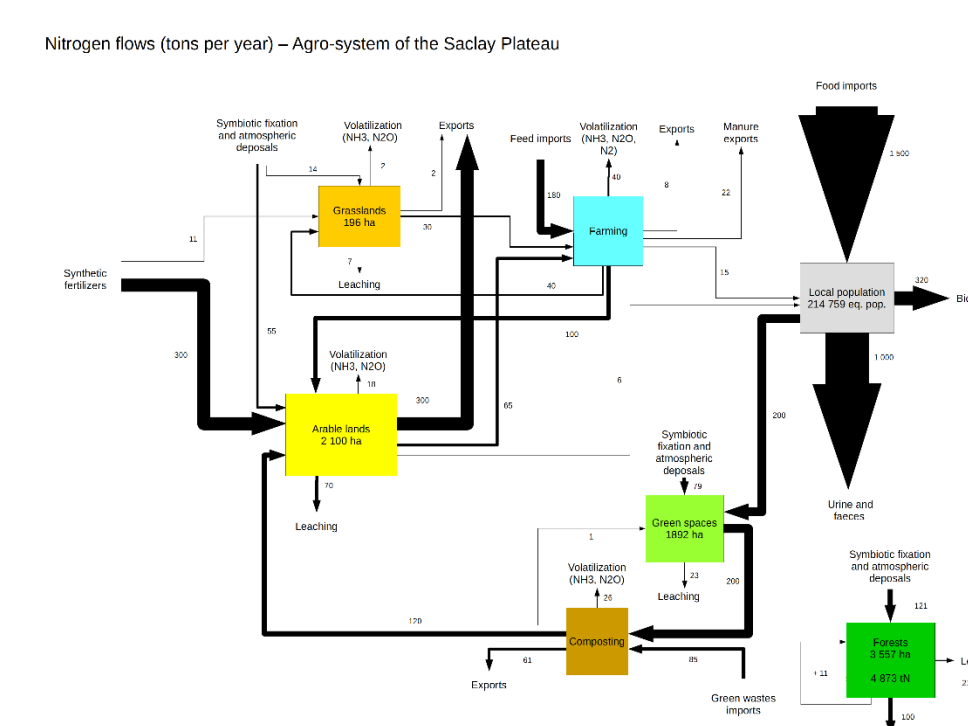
Nitrogen flows (tons per year) – Agro-system of the Saclay Plateau

Food imports

1 500

Symbiotic fixation and atmospheric deposals

Volatilization (NH3, N2O)

Exports

Feed imports

Volatilization (NH3, N2O, N2)

Exports

Manure exports

14

2

2

40

8

22

180

Grasslands
196 ha

30

Farming

11

7

Leaching

15

Synthetic fertilizers

40

Local population
214 759 eq. pop.

320

Bi

55

100

300

Volatilization (NH3, N2O)

1 000

18

6

300

65

200

Arable lands
2 100 ha

Symbiotic fixation and atmospheric deposals

79

70

Urine and faeces

Leaching

1

Green spaces
1892 ha

Volatilization (NH3, N2O)

23

200

Symbiotic fixation and atmospheric deposals

26

Leaching

121

120

Composting

Forests
3 557 ha

4 873 tN

11

61

85

Exports

Green wastes imports

100